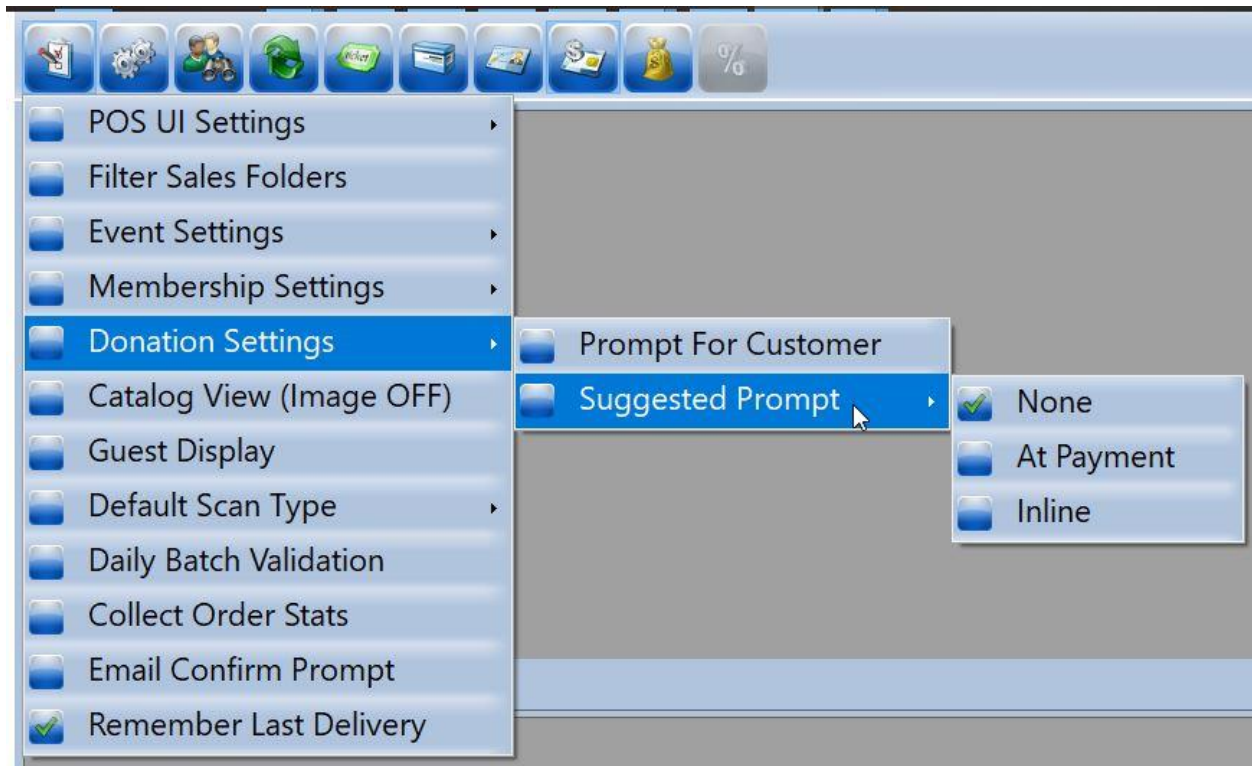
%

POS UI Settings
Filter Sales Folders
Event Settings
Membership Settings
Donation Settings
Catalog View (Image OFF)
Guest Display
Default Scan Type
Daily Batch Validation
Collect Order Stats
Email Confirm Prompt
Remember Last Delivery

Prompt For Customer
Suggested Prompt

None
At Payment
Inline